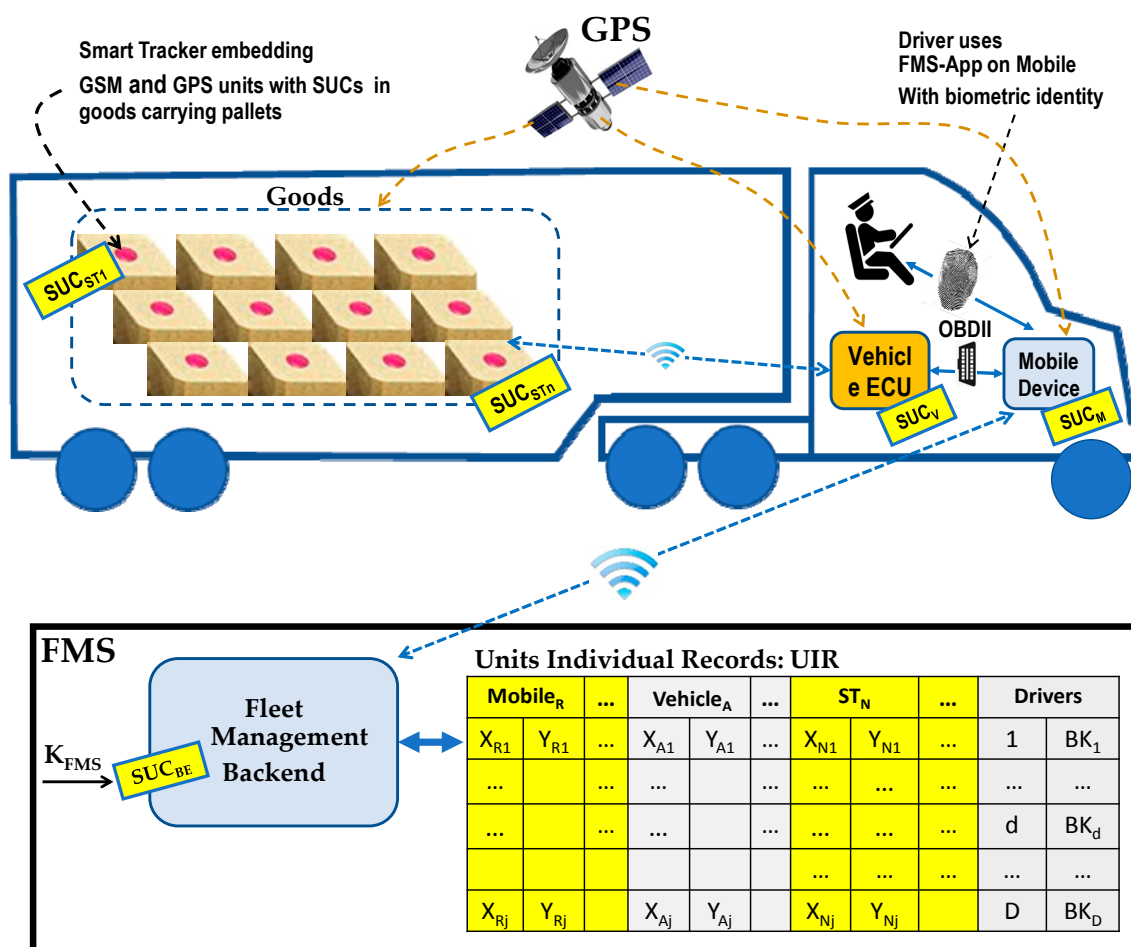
Smart Tracker embedding GSM and GPS units with SUCs in goods carrying pallets

GPS

Driver uses FMS-App on Mobile With biometric identity

Goods

$SUC_{ST1}$

$SUC_{STn}$

OBDII

Vehicle ECU

$SUC_V$

Mobile Device

$SUC_M$

FMS

$K_{FMS}$

Fleet Management Backend

$SUC_{BE}$

Units Individual Records: UIR

| $Mobile_R$ | | ... | $Vehicle_A$ | | ... | $ST_N$ | | ... | Drivers | |
|---|---|---|---|---|---|---|---|---|---|---|
| $X_{R1}$ | $Y_{R1}$ | ... | $X_{A1}$ | $Y_{A1}$ | ... | $X_{N1}$ | $Y_{N1}$ | ... | 1 | $BK_1$ |
| ... | | ... | ... | | ... | ... | ... | ... | ... | ... |
| ... | | ... | ... | | ... | ... | ... | ... | d | $BK_d$ |
| | | | | | | ... | ... | ... | ... | ... |
| $X_{Rj}$ | $Y_{Rj}$ | | $X_{Aj}$ | $Y_{Aj}$ | | $X_{Nj}$ | $Y_{Nj}$ | | D | $BK_D$ |